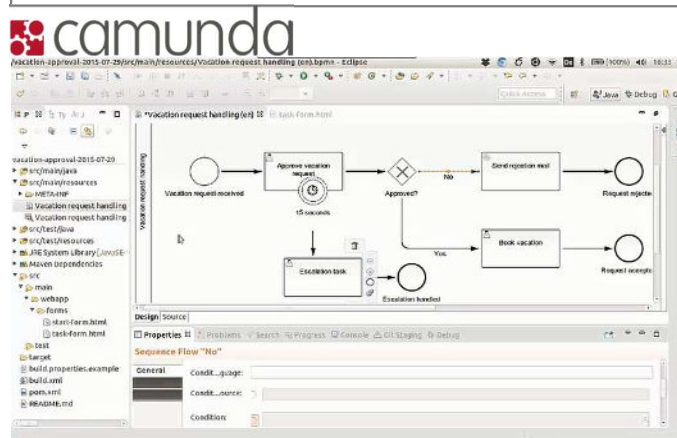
camunda

/vacation-approval-2015-07-29/src/main/resources/Vacation request handling (en).bpmn - Eclipse

Quick Access | Java | Debug

*Vacation request handling (en) | task-form.html

vacation-approval-2015-07-29
src/main/java
src/main/resources
META-INF
Vacation request handling
Vacation request handling
src/test/java
src/test/resources
JRE System Library [JavaSE-
Maven Dependencies
src
main
webapp
forms
start-form.html
task-form.html
test
target
build.properties.example
build.xml
pom.xml
README.md

Vacation request handling

Vacation request received
Approve vacation request
15 seconds
Approved?
No
Send rejection mail
Request rejecte
Yes
Book vacation
Request accepte
Escalation task
Escalation handled

Design | Source

Properties | Problems | Search | Progress | Console | Git Staging | Debug

Sequence Flow "No"

General
Condit...guage:
Condit...ource:
Condition: